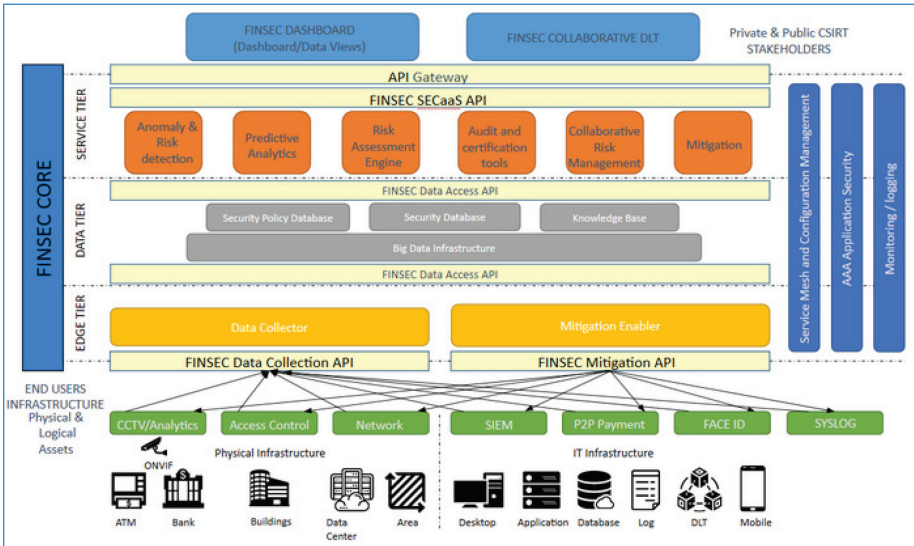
FINSEC DASHBOARD
(Dashboard/Data Views)

FINSEC COLLABORATIVE DLT

Private & Public CSIRT
STAKEHOLDERS

FINSEC CORE

SERVICE TIER

API Gateway

FINSEC SECaaS API

Anomaly & Risk detection

Predictive Analytics

Risk Assessment Engine

Audit and certification tools

Collaborative Risk Management

Mitigation

Service Mesh and Configuration Management

AAA Application Security

Monitoring / logging

DATA TIER

FINSEC Data Access API

Security Policy Database

Security Database

Knowledge Base

Big Data Infrastructure

FINSEC Data Access API

EDGE TIER

Data Collector

Mitigation Enabler

FINSEC Data Collection API

FINSEC Mitigation API

END USERS INFRASTRUCTURE
Physical & Logical Assets

CCTV/Analytics

Access Control

Network

SIEM

P2P Payment

FACE ID

SYSLOG

ONVIF

Physical Infrastructure

IT Infrastructure

ATM

Bank

Buildings

Data Center

Area

Desktop

Application

Database

Log

DLT

Mobile